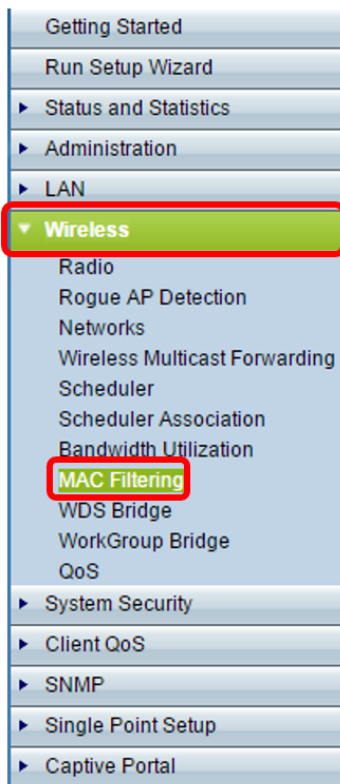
Getting Started
Run Setup Wizard
Status and Statistics
Administration
LAN
Wireless
Radio
Rogue AP Detection
Networks
Wireless Multicast Forwarding
Scheduler
Scheduler Association
Bandwidth Utilization
MAC Filtering
WDS Bridge
WorkGroup Bridge
QoS
System Security
Client QoS
SNMP
Single Point Setup
Captive Portal